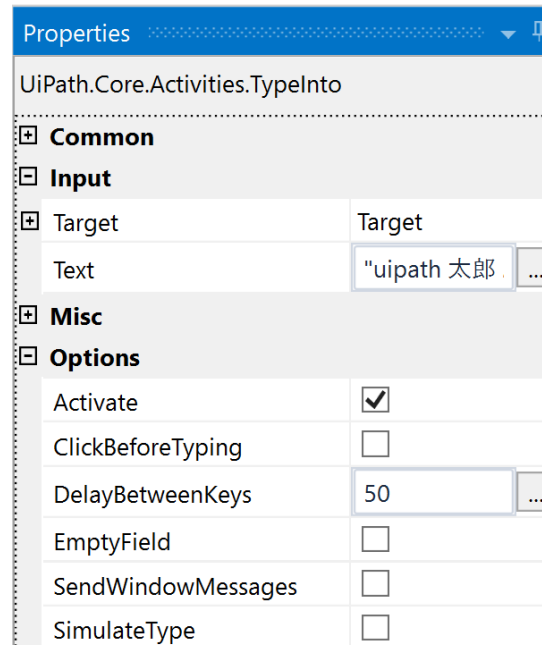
Properties

UiPath.Core.Activities.TypeInto

Common

Input

| | |
|---|---|
| Target | Target |
| Text | "uipath 太郎 |

Misc

Options

| | |
|---|---|
| Activate | ☑ |
| ClickBeforeTyping | ☐ |
| DelayBetweenKeys | 50 |
| EmptyField | ☐ |
| SendWindowMessages | ☐ |
| SimulateType | ☐ |